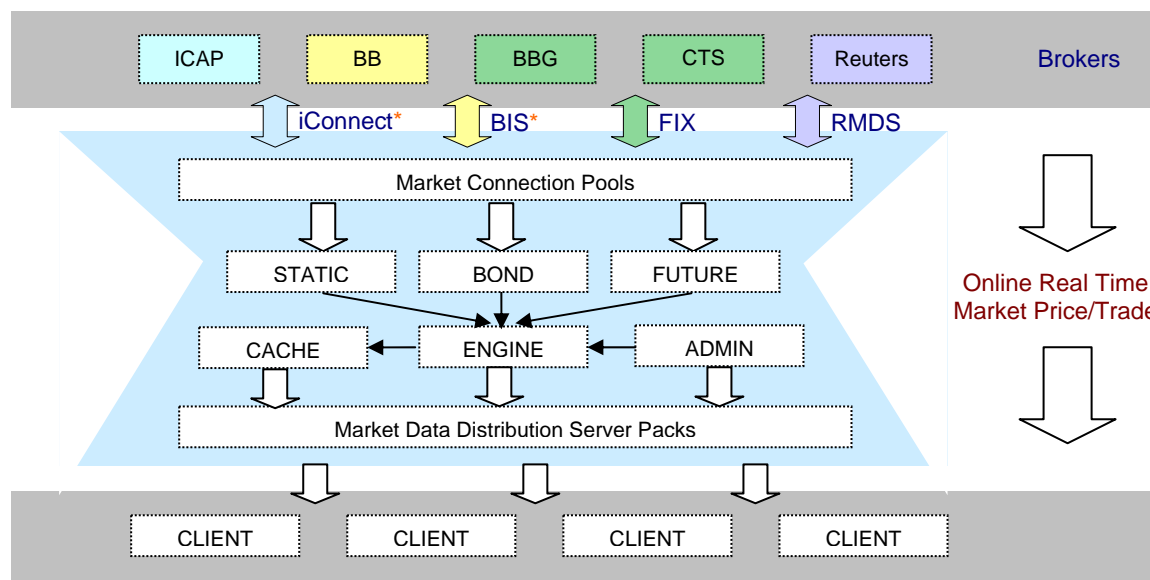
ICAP
BB
BBG
CTS
Reuters
Brokers

iConnect*
BIS*
FIX
RMDS

Market Connection Pools

STATIC
BOND
FUTURE

CACHE
ENGINE
ADMIN

Market Data Distribution Server Packs

Online Real Time
Market Price/Trade

CLIENT
CLIENT
CLIENT
CLIENT